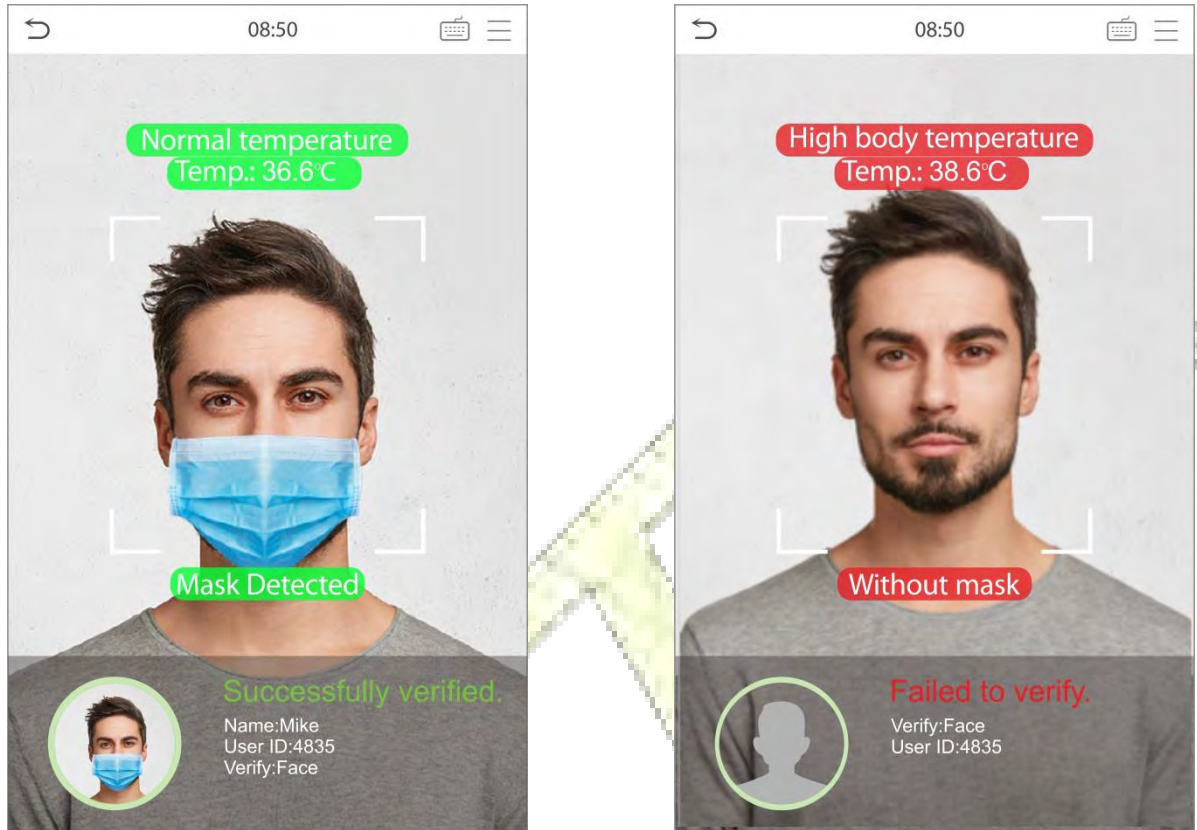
08:50

Normal temperature
Temp.: 36.6℃

Mask Detected

Successfully verified.
Name:Mike
User ID:4835
Verify:Face

08:50

High body temperature
Temp.: 38.6℃

Without mask

Failed to verify.
Verify:Face
User ID:4835